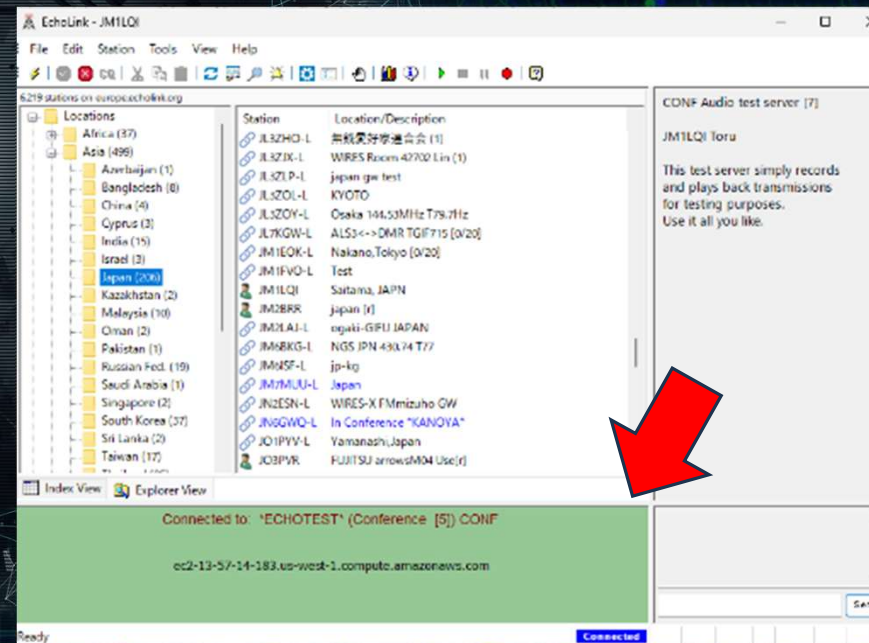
EchoLink - JM1LQI

File Edit Station Tools View Help

6219 stations on europe.echolink.org

Locations
Africa (37)
Asia (499)
Azerbaijan (1)
Bangladesh (8)
China (4)
Cyprus (3)
India (15)
Israel (3)
Japan (206)
Kazakhstan (2)
Malaysia (10)
Oman (2)
Pakistan (1)
Russian Fed. (19)
Saudi Arabia (1)
Singapore (2)
South Korea (37)
Sri Lanka (2)
Taiwan (17)

| Station | Location/Description |
|---|---|
| JL3ZHO-L | 無線愛好家連合会 [1] |
| JL3ZJX-L | WIRES Room 42702 Lin (1) |
| JL3ZLP-L | japan gw test |
| JL3ZOL-L | KYOTO |
| JL3ZOY-L | Osaka 144.53MHz T79.7Hz |
| JL7KGW-L | ALS3<-->DMR TGIF715 [0/20] |
| JM1EOK-L | Nakano,Tokyo [0/20] |
| JM1FVO-L | Test |
| JM1LQI | Saitama, JAPN |
| JM2BRR | japan [r] |
| JM2LAJ-L | ogaki-GIFU JAPAN |
| JM6BKG-L | NGS JPN 430.74 T77 |
| JM6ISF-L | jp-kg |
| JM7MUU-L | Japan |
| JN2ESN-L | WIRES-X FMmizuho GW |
| JN6GWQ-L | In Conference "KANOYA" |
| JO1PYV-L | Yamanashi,Japan |
| JO3PVR | FUJITSU arrowsM04 Use[r] |

CONF Audio test server [7]

JM1LQI Toru

This test server simply records and plays back transmissions for testing purposes.
Use it all you like.

Index View Explorer View

Connected to: *ECHOTEST* (Conference [5]) CONF

ec2-13-57-14-183.us-west-1.compute.amazonaws.com

Ready Connected